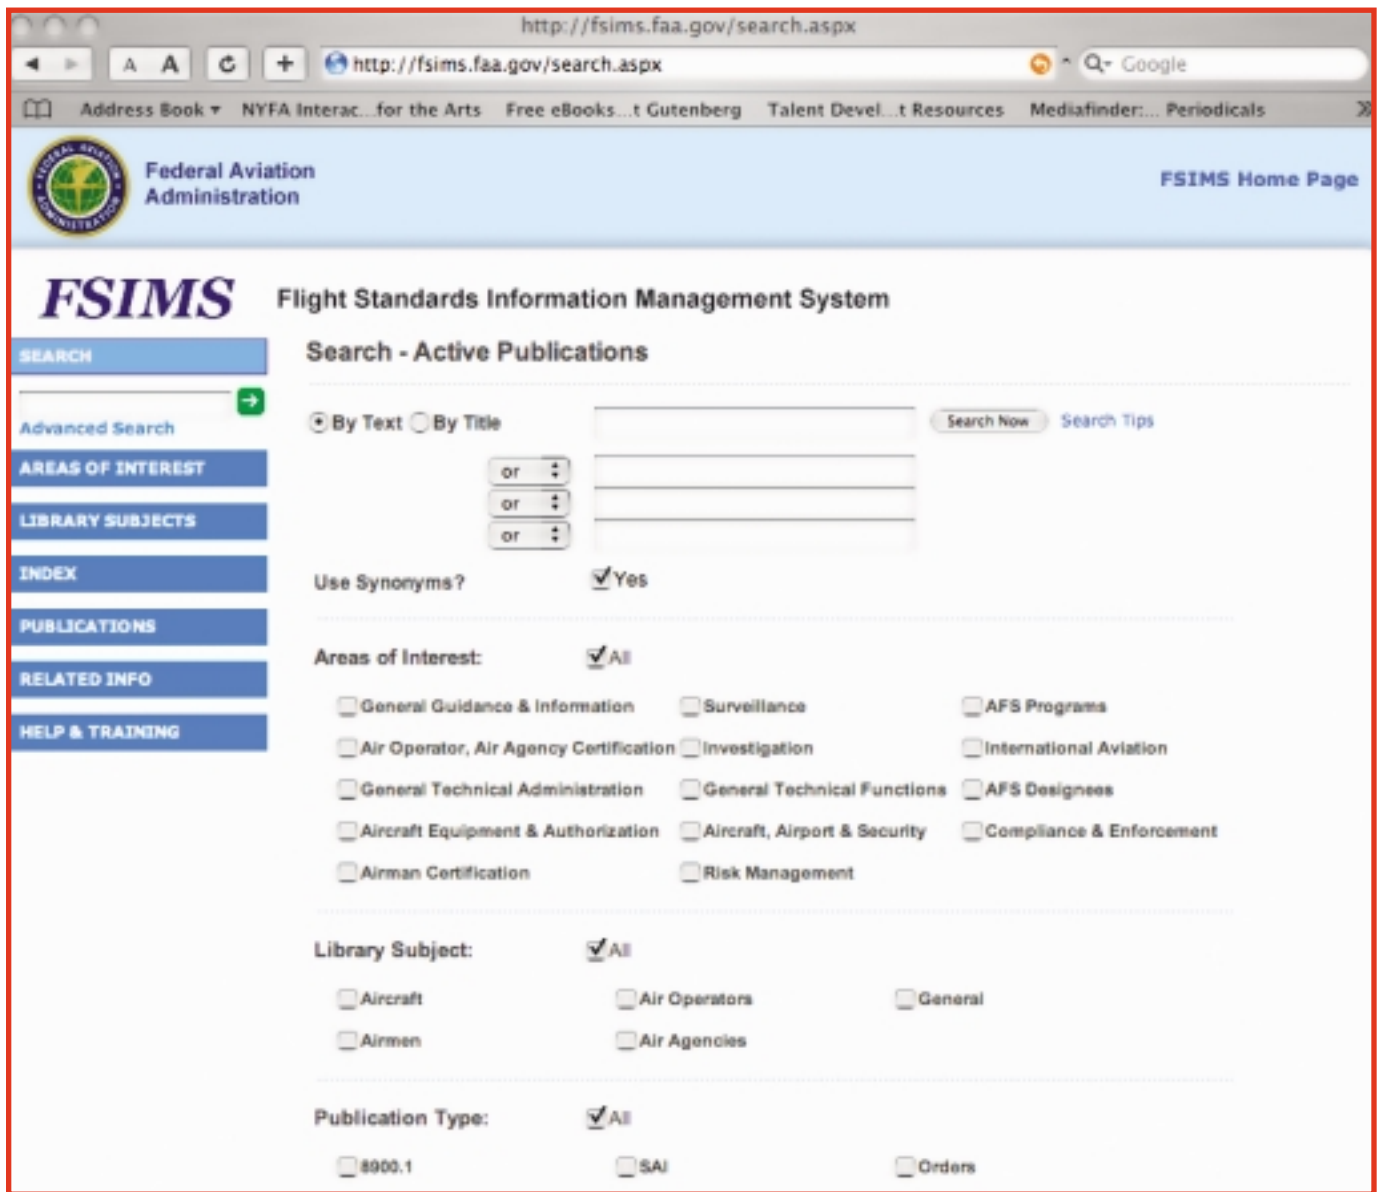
http://fsims.faa.gov/search.aspx

A A

http://fsims.faa.gov/search.aspx

Google

Address Book ▾ NYFA Interac...for the Arts Free eBooks...t Gutenberg Talent Devel...t Resources Mediafinder:... Periodicals

Federal Aviation Administration

FSIMS Home Page

FSIMS

Flight Standards Information Management System

SEARCH

Advanced Search

AREAS OF INTEREST

LIBRARY SUBJECTS

INDEX

PUBLICATIONS

RELATED INFO

HELP & TRAINING

Search - Active Publications

By Text By Title

Search Now Search Tips

or

or

or

Use Synonyms? Yes

Areas of Interest: All

General Guidance & Information
Surveillance
AFS Programs
Air Operator, Air Agency Certification
Investigation
International Aviation
General Technical Administration
General Technical Functions
AFS Designees
Aircraft Equipment & Authorization
Aircraft, Airport & Security
Compliance & Enforcement
Airman Certification
Risk Management

Library Subject: All

Aircraft
Air Operators
General
Airmen
Air Agencies

Publication Type: All

8900.1
SAI
Orders